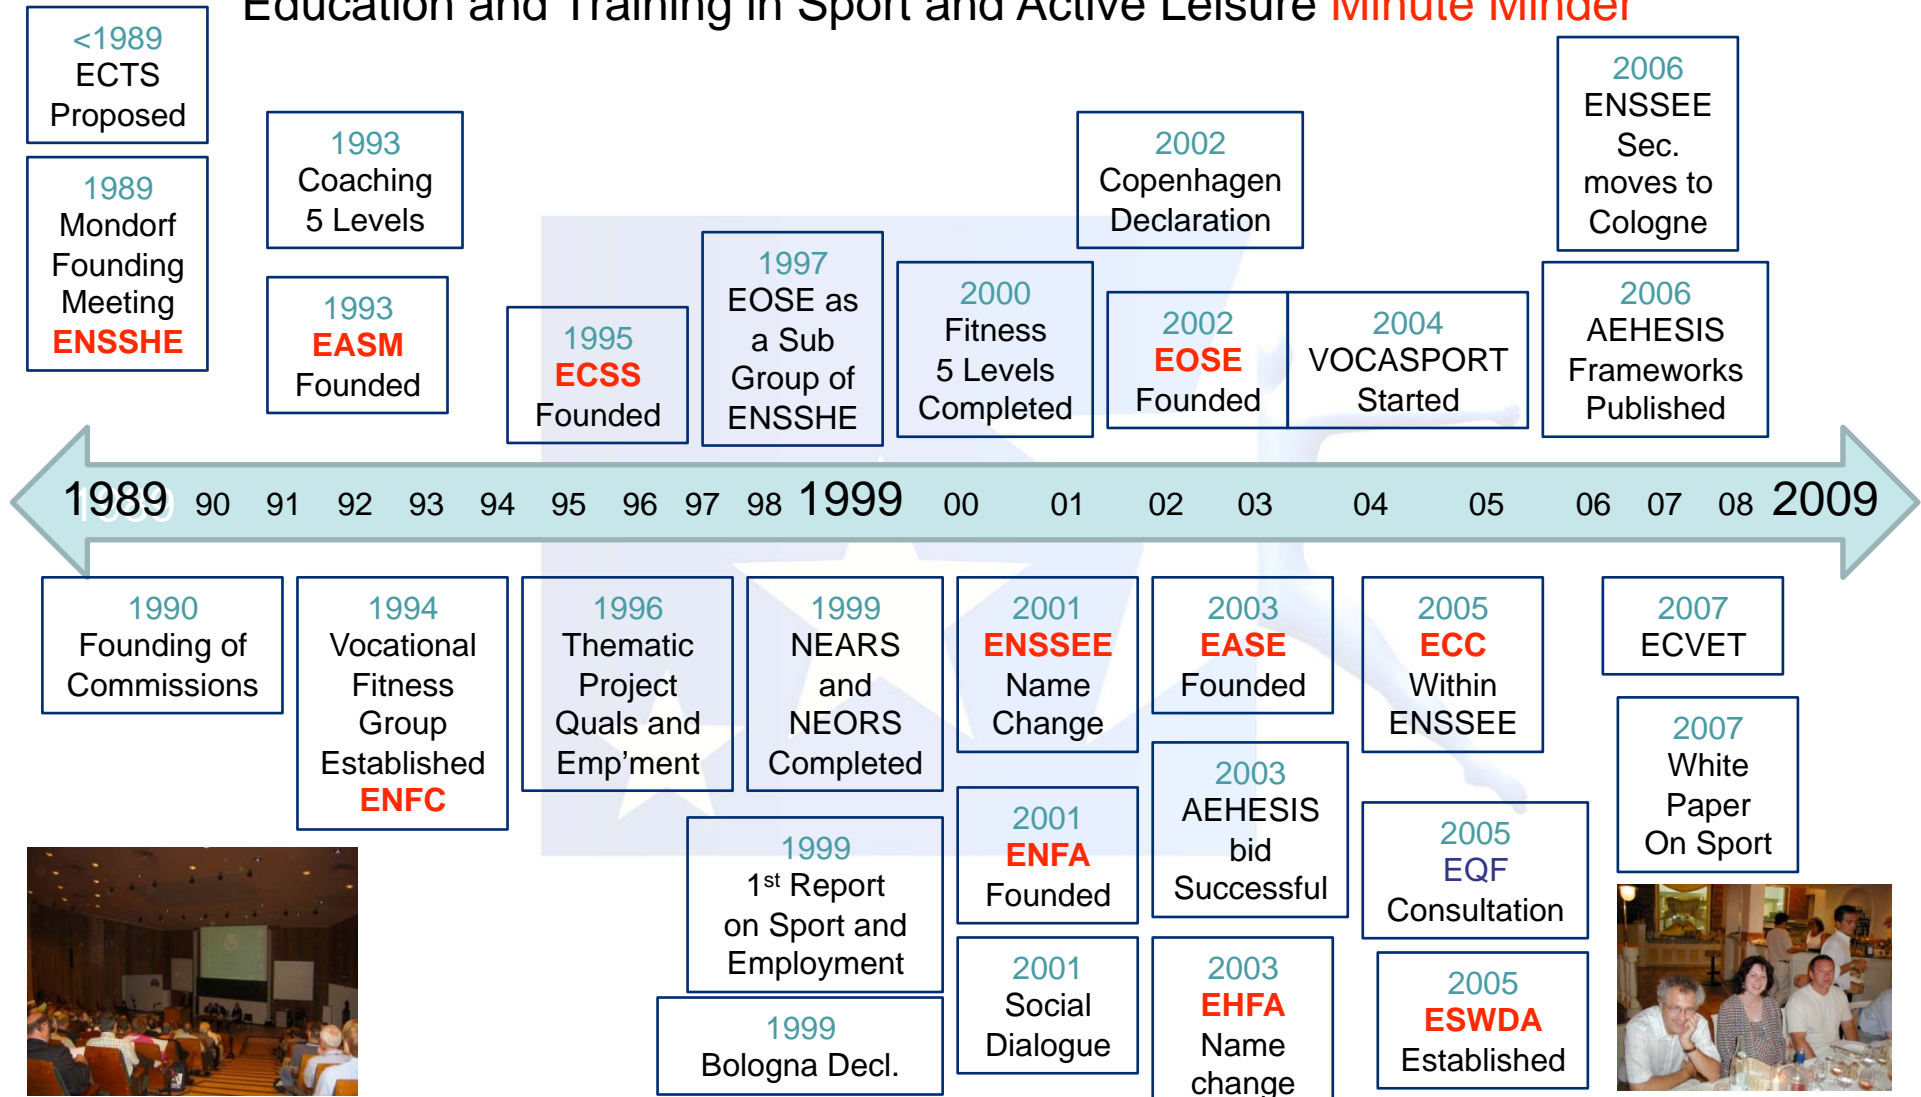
Education and Training in Sport and Active Leisure Minute Minder

<1989
ECTS
Proposed

1989
Mondorf
Founding
Meeting
ENSSHE

1993
Coaching
5 Levels

1993
EASM
Founded

1995
ECSS
Founded

1997
EOSE as
a Sub
Group of
ENSSHE

2000
Fitness
5 Levels
Completed

2002
Copenhagen
Declaration

2002
EOSE
Founded

2004
VOCASPORT
Started

2006
ENSSEE
Sec.
moves to
Cologne

2006
AEHESIS
Frameworks
Published

1989 90 91 92 93 94 95 96 97 98 1999 00 01 02 03 04 05 06 07 08 2009

1990
Founding of
Commissions

1994
Vocational
Fitness
Group
Established
ENFC

1996
Thematic
Project
Quals and
Emp'ment

1999
NEARS
and
NEORS
Completed

1999
1$^{st}$ Report
on Sport and
Employment

1999
Bologna Decl.

2001
ENSSEE
Name
Change

2001
ENFA
Founded

2001
Social
Dialogue

2003
EASE
Founded

2003
AEHESIS
bid
Successful

2003
EHFA
Name
change

2005
ECC
Within
ENSSEE

2005
EQF
Consultation

2005
ESWDA
Established

2007
ECVET

2007
White
Paper
On Sport